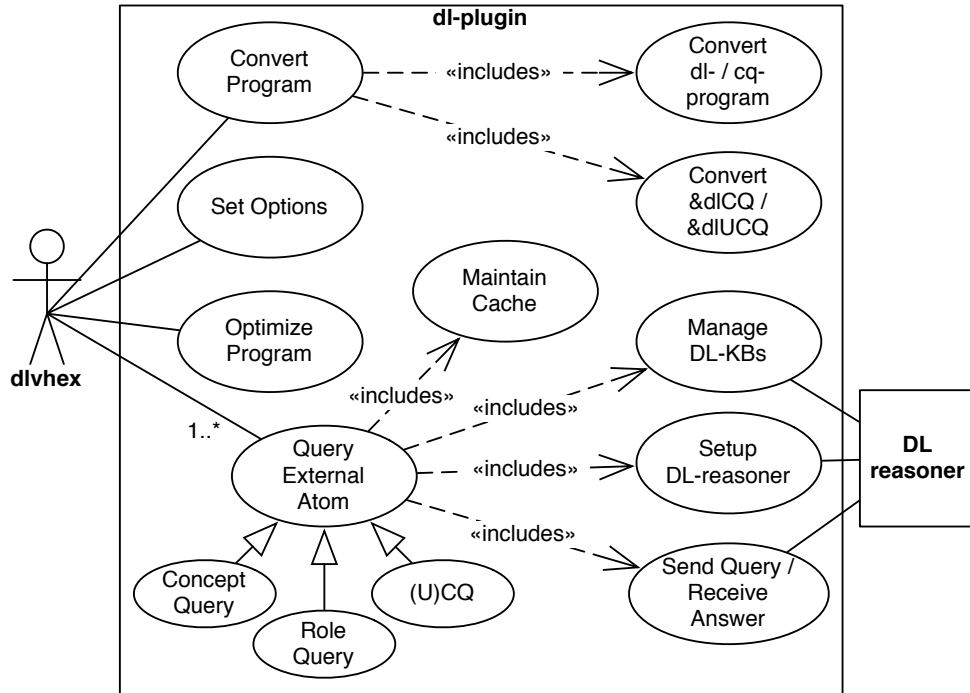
dl-plugin

Convert Program

«includes»

Convert dl- / cq-program

«includes»

Convert &dlCQ / &dlUCQ

Set Options

Maintain Cache

Optimize Program

Manage DL-KBs

dlvhex

«includes»

«includes»

1..*

Query External Atom

«includes»

Setup DL-reasoner

DL reasoner

«includes»

Concept Query

(U)CQ

Send Query / Receive Answer

Role Query